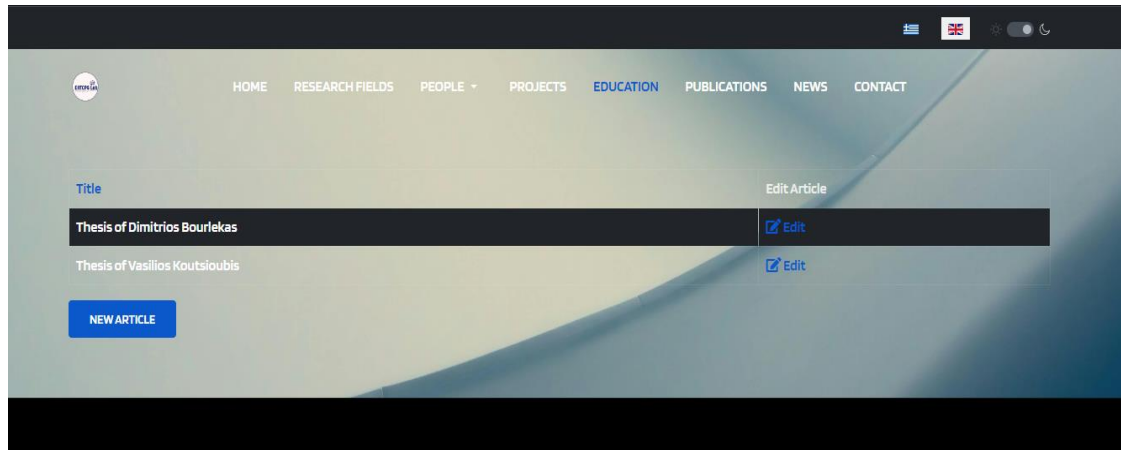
HOME RESEARCH FIELDS PEOPLE PROJECTS EDUCATION PUBLICATIONS NEWS CONTACT

| Title | Edit Article |
|---|---|
| Thesis of Dimitrios Bourlekas | Edit |
| Thesis of Vasilios Koutsioubis | Edit |

NEW ARTICLE